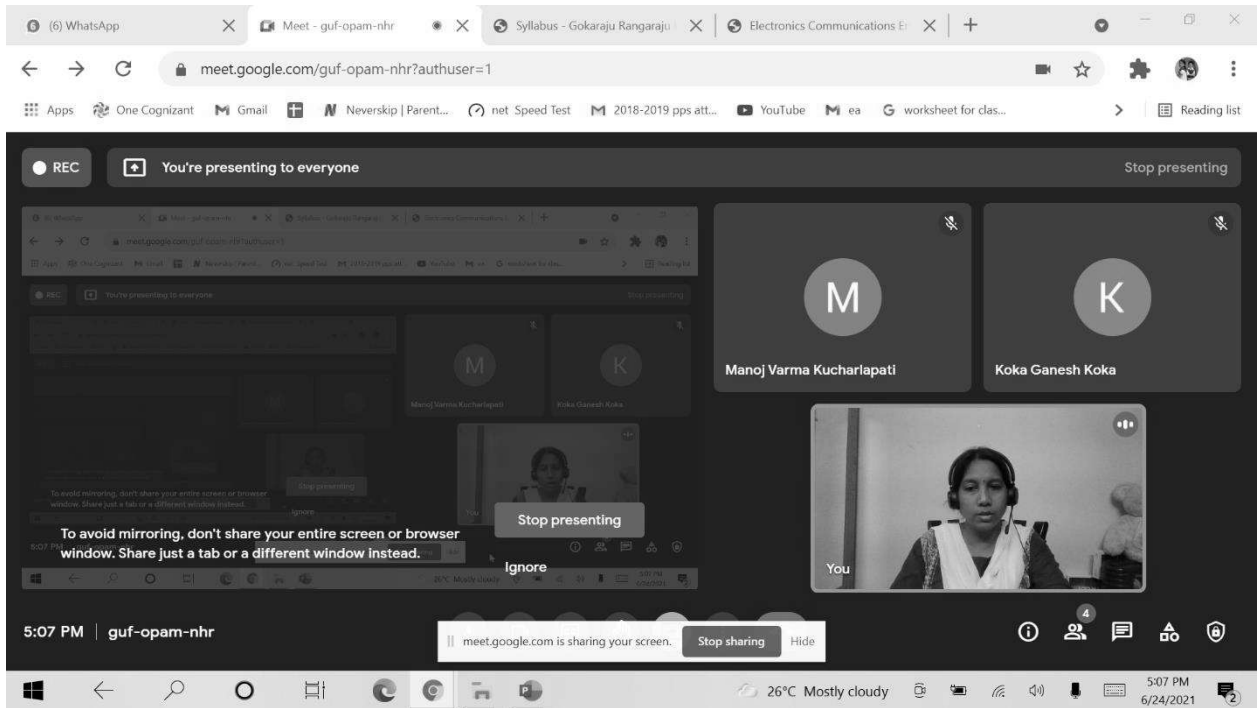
(6) WhatsApp
Meet - guf-opam-nhr
Syllabus - Gokaraju Rangaraju
Electronics Communications E

meet.google.com/guf-opam-nhr?authuser=1

Apps One Cognizant Gmail Neverskip | Parent... net Speed Test 2018-2019 pps att... YouTube ea worksheet for clas... Reading list

REC You're presenting to everyone Stop presenting

M
Manoj Varma Kucharlapati

K
Koka Ganesh Koka

You

To avoid mirroring, don't share your entire screen or browser window. Share just a tab or a different window instead.

Stop presenting

Ignore

5:07 PM | guf-opam-nhr

meet.google.com is sharing your screen. Stop sharing Hide

4

26°C Mostly cloudy 5:07 PM 6/24/2021